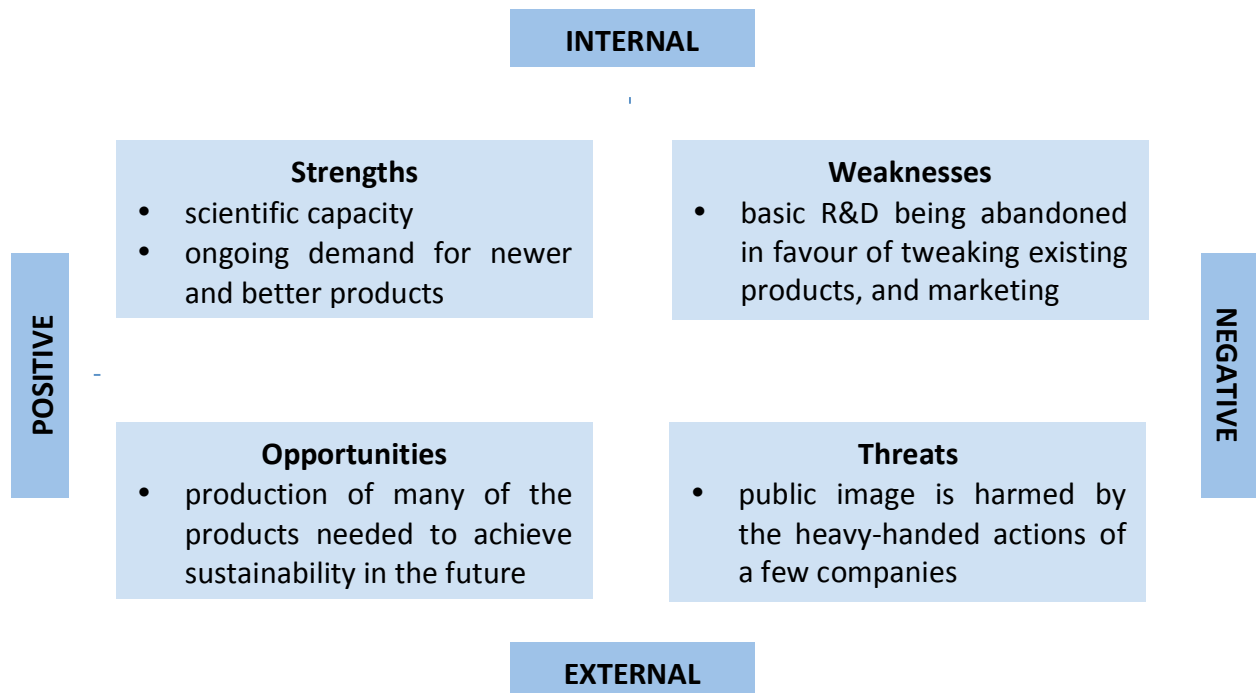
INTERNAL

POSITIVE

NEGATIVE

Strengths
- scientific capacity
- ongoing demand for newer and better products

Weaknesses
- basic R&D being abandoned in favour of tweaking existing products, and marketing

Opportunities
- production of many of the products needed to achieve sustainability in the future

Threats
- public image is harmed by the heavy-handed actions of a few companies

EXTERNAL